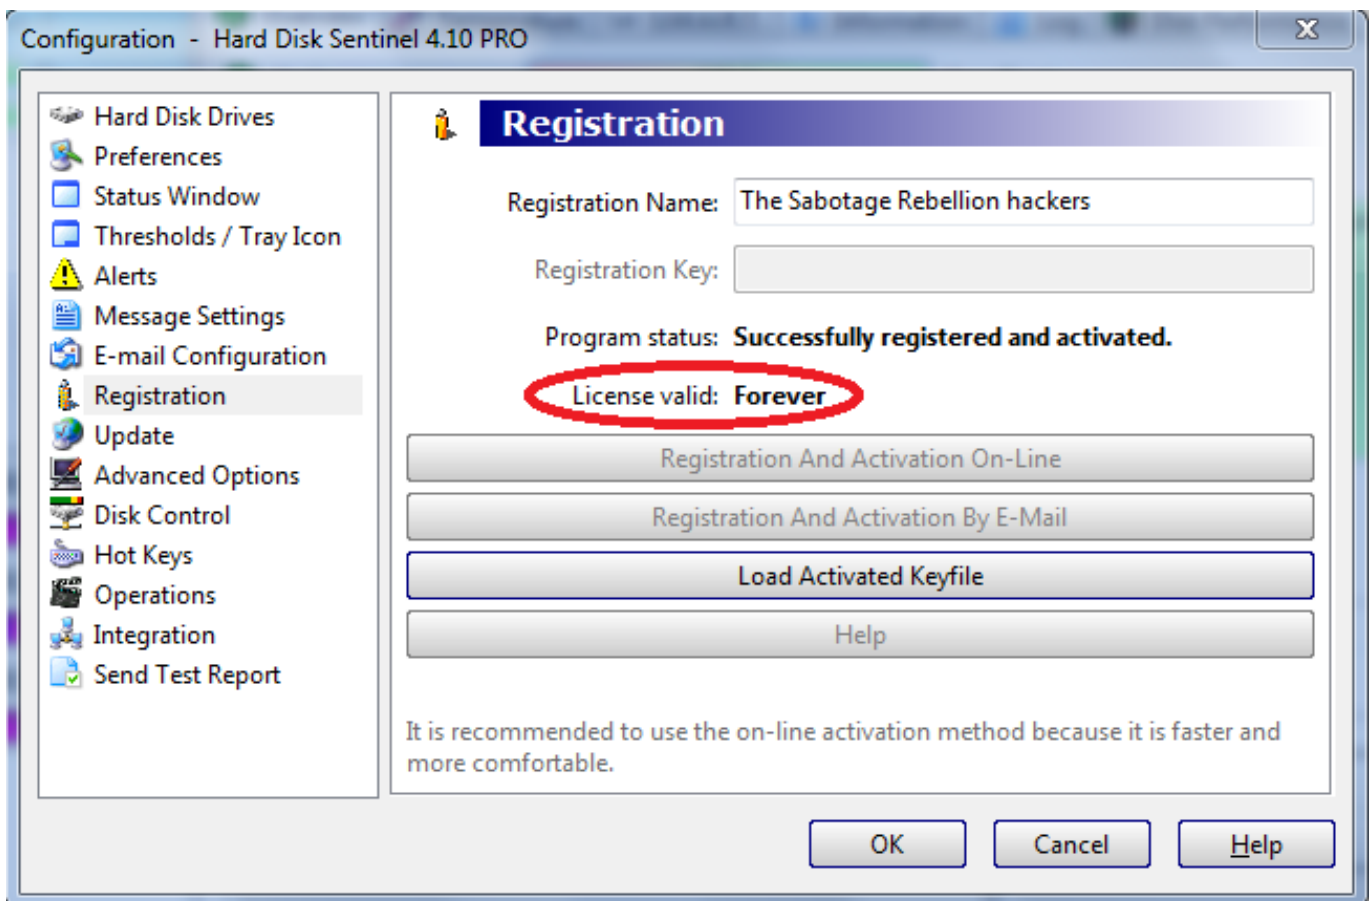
Configuration - Hard Disk Sentinel 4.10 PRO

Hard Disk Drives
Preferences
Status Window
Thresholds / Tray Icon
Alerts
Message Settings
E-mail Configuration
Registration
Update
Advanced Options
Disk Control
Hot Keys
Operations
Integration
Send Test Report

Registration

Registration Name: The Sabotage Rebellion hackers

Registration Key:

Program status: Successfully registered and activated.

License valid: Forever

Registration And Activation On-Line

Registration And Activation By E-Mail

Load Activated Keyfile

Help

It is recommended to use the on-line activation method because it is faster and more comfortable.

OK

Cancel

Help